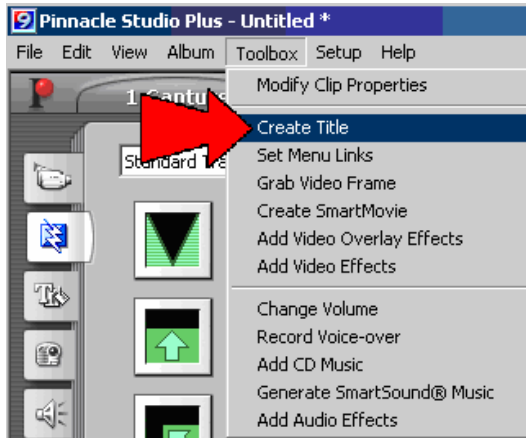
Pinnacle Studio Plus - Untitled *

File Edit View Album Toolbox Setup Help

1 Captu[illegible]

Standard Tra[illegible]

Modify Clip Properties
Create Title
Set Menu Links
Grab Video Frame
Create SmartMovie
Add Video Overlay Effects
Add Video Effects
Change Volume
Record Voice-over
Add CD Music
Generate SmartSound® Music
Add Audio Effects